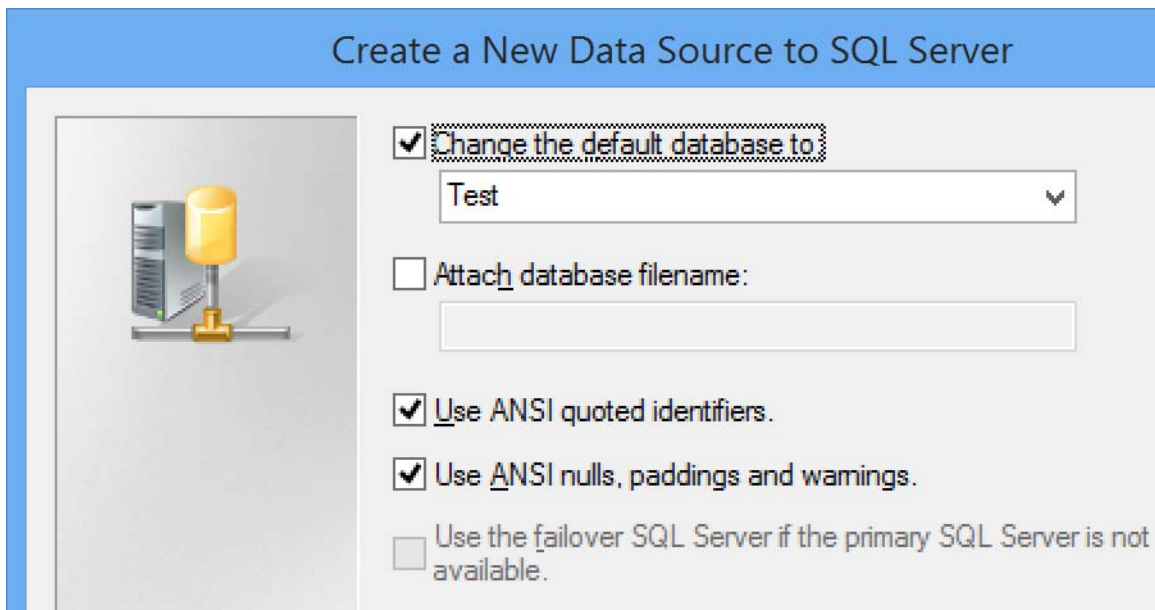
Create a New Data Source to SQL Server

Change the default database to:

Test

Attach database filename:

Use ANSI quoted identifiers.

Use ANSI nulls, paddings and warnings.

Use the failover SQL Server if the primary SQL Server is not available.